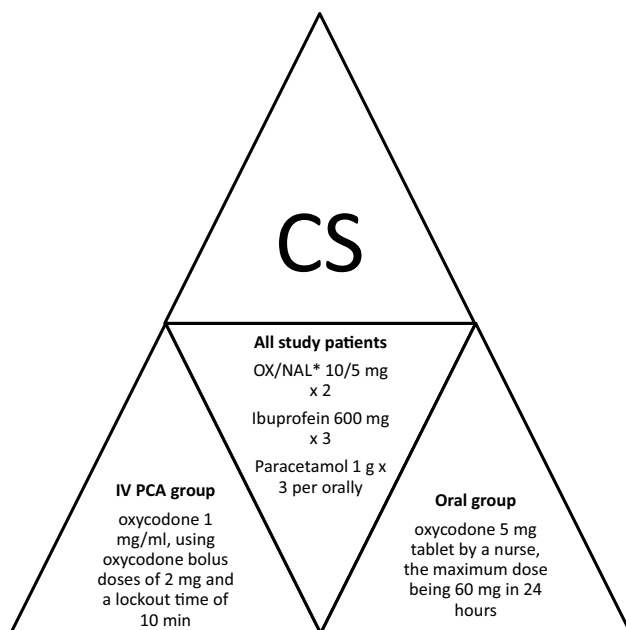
CS

All study patients

OX/NAL* 10/5 mg x 2

Ibuprofein 600 mg x 3

Paracetamol 1 g x 3 per orally

IV PCA group

oxycodone 1 mg/ml, using oxycodone bolus doses of 2 mg and a lockout time of 10 min

Oral group

oxycodone 5 mg tablet by a nurse, the maximum dose being 60 mg in 24 hours